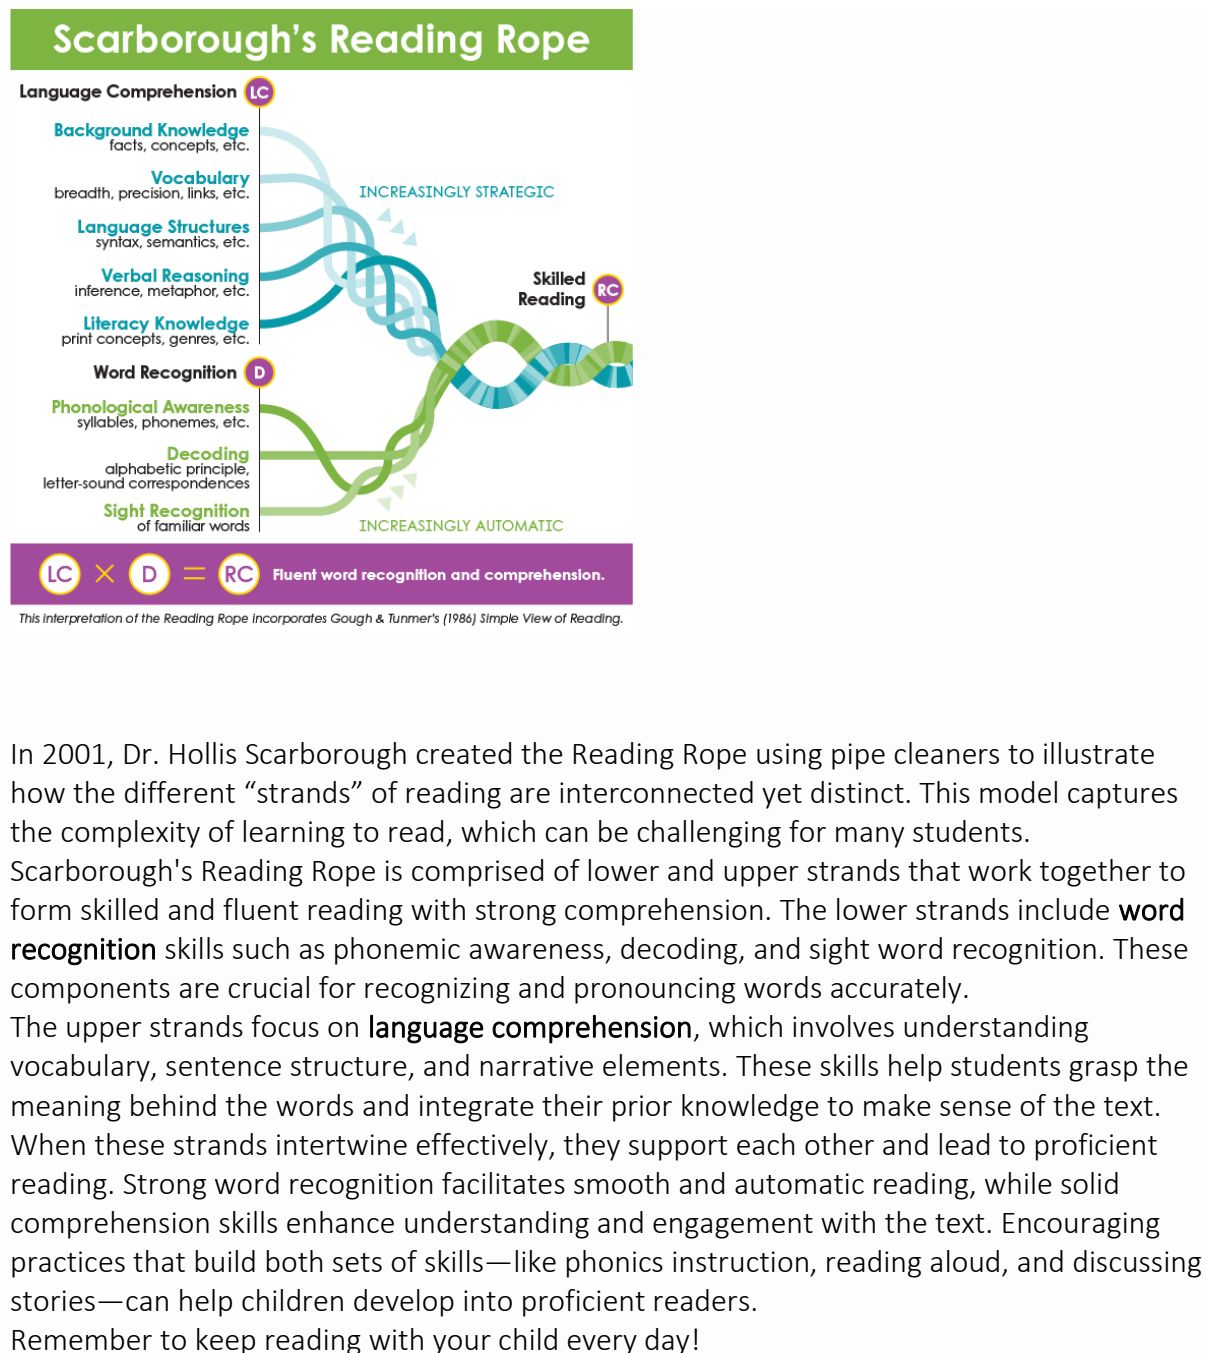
Scarborough's Reading Rope

Language Comprehension LC

Background Knowledge
facts, concepts, etc.

Vocabulary
breadth, precision, links, etc.

Language Structures
syntax, semantics, etc.

Verbal Reasoning
inference, metaphor, etc.

Literacy Knowledge
print concepts, genres, etc.

INCREASINGLY STRATEGIC

Skilled Reading RC

Word Recognition D

Phonological Awareness
syllables, phonemes, etc.

Decoding
alphabetic principle, letter-sound correspondences

Sight Recognition
of familiar words

INCREASINGLY AUTOMATIC

LC × D = RC Fluent word recognition and comprehension.

This interpretation of the Reading Rope incorporates Gough & Tunmer's (1986) Simple View of Reading.

In 2001, Dr. Hollis Scarborough created the Reading Rope using pipe cleaners to illustrate how the different "strands" of reading are interconnected yet distinct. This model captures the complexity of learning to read, which can be challenging for many students.
Scarborough's Reading Rope is comprised of lower and upper strands that work together to form skilled and fluent reading with strong comprehension. The lower strands include word recognition skills such as phonemic awareness, decoding, and sight word recognition. These components are crucial for recognizing and pronouncing words accurately.
The upper strands focus on language comprehension, which involves understanding vocabulary, sentence structure, and narrative elements. These skills help students grasp the meaning behind the words and integrate their prior knowledge to make sense of the text.
When these strands intertwine effectively, they support each other and lead to proficient reading. Strong word recognition facilitates smooth and automatic reading, while solid comprehension skills enhance understanding and engagement with the text. Encouraging practices that build both sets of skills—like phonics instruction, reading aloud, and discussing stories—can help children develop into proficient readers.
Remember to keep reading with your child every day!